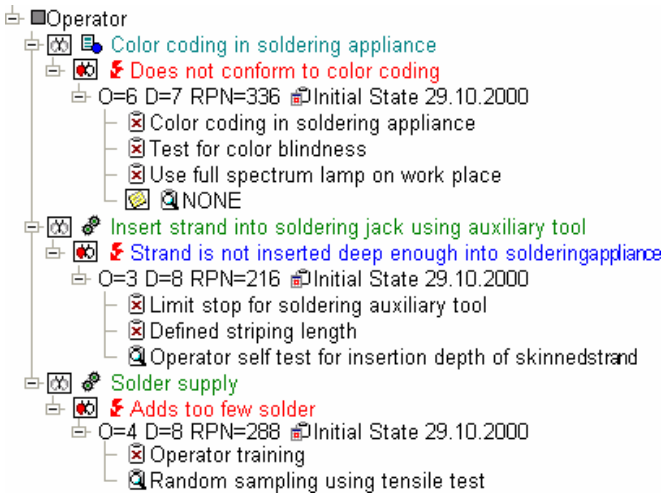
Operator
Color coding in soldering appliance
Does not conform to color coding
O=6 D=7 RPN=336 Initial State 29.10.2000
Color coding in soldering appliance
Test for color blindness
Use full spectrum lamp on work place
NONE
Insert strand into soldering jack using auxiliary tool
Strand is not inserted deep enough into solderingappliance
O=3 D=8 RPN=216 Initial State 29.10.2000
Limit stop for soldering auxiliary tool
Defined striping length
Operator self test for insertion depth of skinnedstrand
Solder supply
Adds too few solder
O=4 D=8 RPN=288 Initial State 29.10.2000
Operator training
Random sampling using tensile test